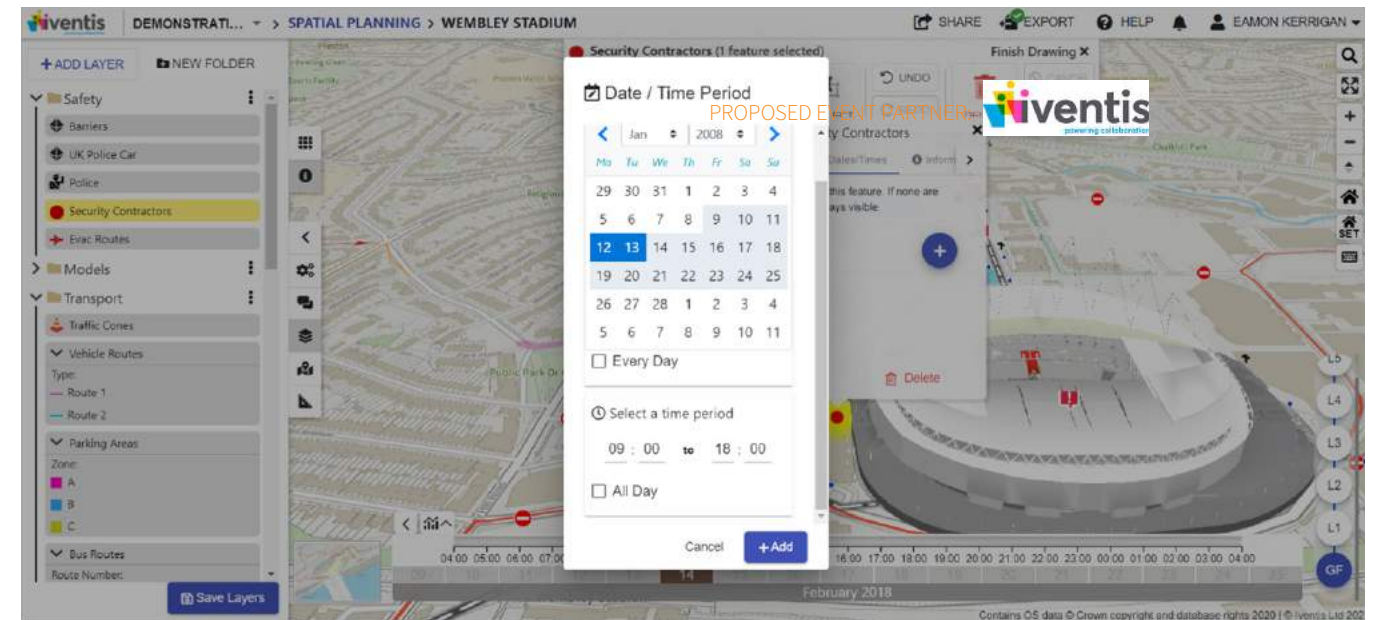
iventis DEMONSTRATI... > SPATIAL PLANNING > WEMBLEY STADIUM SHARE EXPORT HELP EAMON KERRIGAN

+ ADD LAYER NEW FOLDER

Safety
Barriers
UK Police Car
Police
Security Contractors
Evac Routes
Models
Transport
Traffic Cones
Vehicle Routes
Type:
Route 1
Route 2
Parking Areas
Zone:
A
B
C
Bus Routes
Route Number:

Save Layers

Security Contractors (1 feature selected) Finish Drawing ✕

UNDO

PROPOSED EVENT PARTNER iventis powering collaboration

ty Contractors ✕
Dates/Times Inform
this feature. If none are ays visible

Delete

Date / Time Period

Jan 2008

| Mo | Tu | We | Th | Fr | Sa | Su |
|---|---|---|---|---|---|---|
| 29 | 30 | 31 | 1 | 2 | 3 | 4 |
| 5 | 6 | 7 | 8 | 9 | 10 | 11 |
| 12 | 13 | 14 | 15 | 16 | 17 | 18 |
| 19 | 20 | 21 | 22 | 23 | 24 | 25 |
| 26 | 27 | 28 | 1 | 2 | 3 | 4 |
| 5 | 6 | 7 | 8 | 9 | 10 | 11 |

Every Day

Select a time period

09 : 00 to 18 : 00

All Day

Cancel + Add

04:00 05:00 06:00 07:00 16:00 17:00 18:00 19:00 20:00 21:00 22:00 23:00 00:00 01:00 02:00 03:00 04:00

14

February 2018

L5 L4 L3 L2 L1 GF

SET

Contains OS data © Crown copyright and database rights 2020 | © Iventis Ltd 202